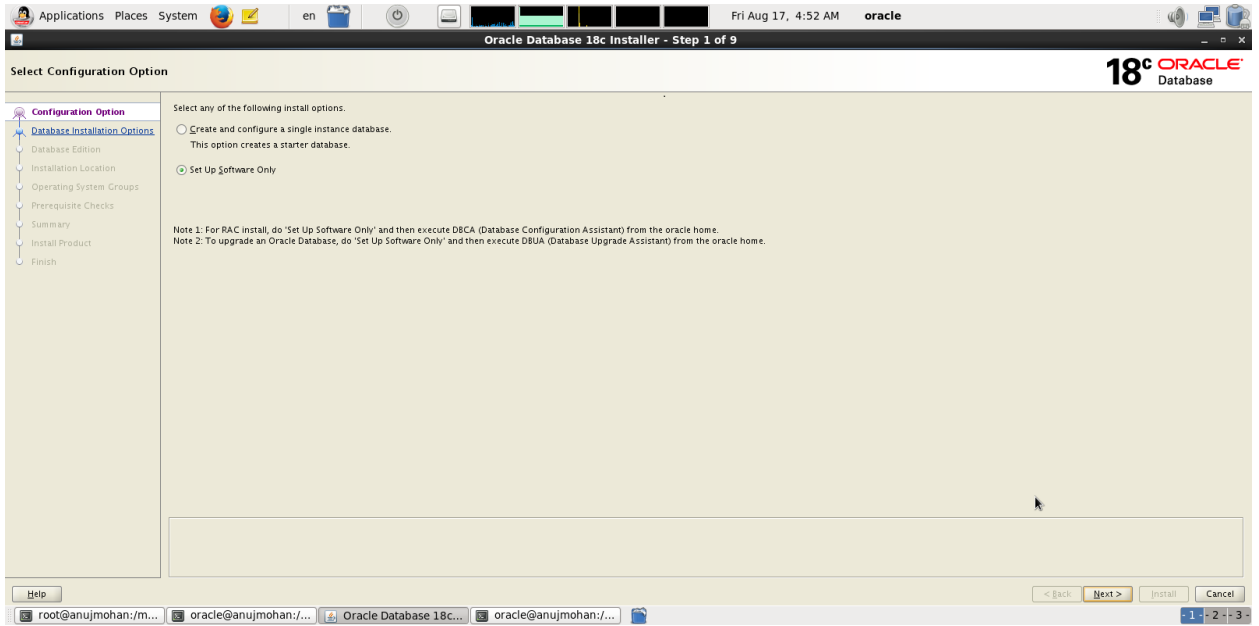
Applications Places System en Fri Aug 17, 4:52 AM oracle

Oracle Database 18c Installer - Step 1 of 9

Select Configuration Option

18c ORACLE Database

Configuration Option
Database Installation Options
Database Edition
Installation Location
Operating System Groups
Prerequisite Checks
Summary
Install Product
Finish

Select any of the following install options.

Create and configure a single instance database.
This option creates a starter database.

Set Up Software Only

Note 1: For RAC install, do 'Set Up Software Only' and then execute DBCA (Database Configuration Assistant) from the oracle home.
Note 2: To upgrade an Oracle Database, do 'Set Up Software Only' and then execute DBUA (Database Upgrade Assistant) from the oracle home.

Help

< Back Next > Install Cancel

root@anujmohan:/m... oracle@anujmohan:/... Oracle Database 18c... oracle@anujmohan:/... 1 2 3